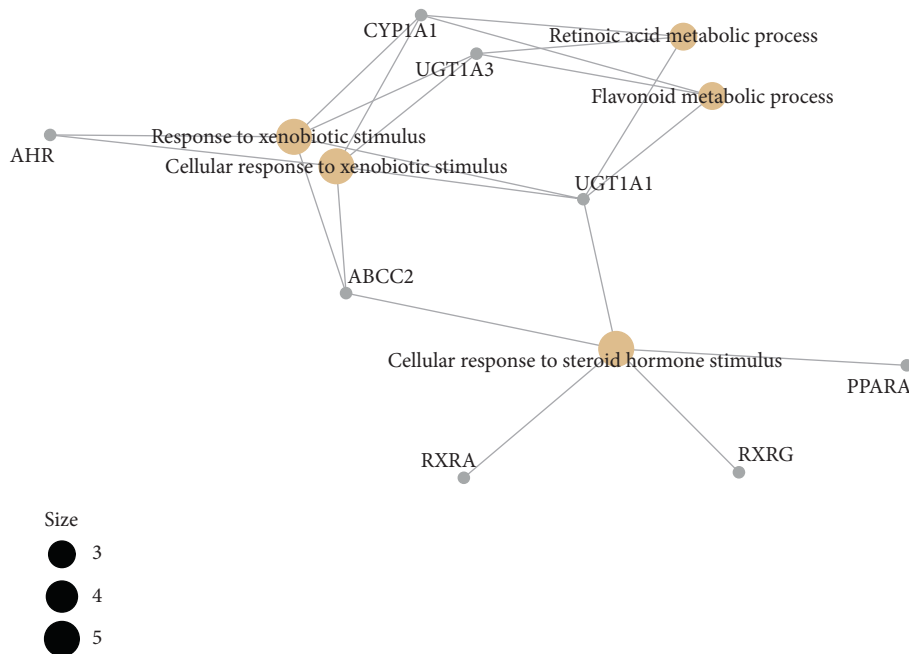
CYP1A1
Retinoic acid metabolic process
UGT1A3
Flavonoid metabolic process
AHR
Response to xenobiotic stimulus
Cellular response to xenobiotic stimulus
UGT1A1
ABCC2
Cellular response to steroid hormone stimulus
PPARA
RXRA
RXRG

Size
3
4
5